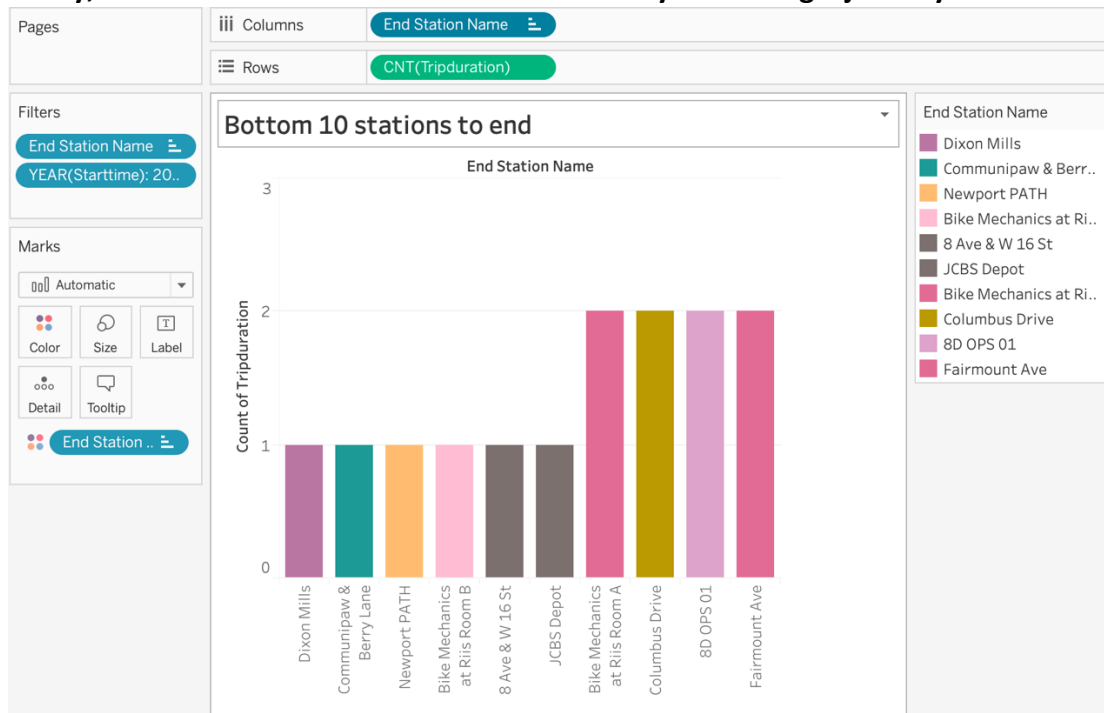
Pages

Columns
End Station Name

Rows
CNT(Tripduration)

Filters
End Station Name
YEAR(Starttime): 20..

Marks
Automatic
Color
Size
Label
Detail
Tooltip
End Station ..

Bottom 10 stations to end

End Station Name

Count of Tripduration

3
2
1
0

Dixon Mills
Communipaw & Berry Lane
Newport PATH
Bike Mechanics at Riis Room B
8 Ave & W 16 St
JCBS Depot
Bike Mechanics at Riis Room A
Columbus Drive
8D OPS 01
Fairmount Ave

End Station Name
Dixon Mills
Communipaw & Berr..
Newport PATH
Bike Mechanics at Ri..
8 Ave & W 16 St
JCBS Depot
Bike Mechanics at Ri..
Columbus Drive
8D OPS 01
Fairmount Ave